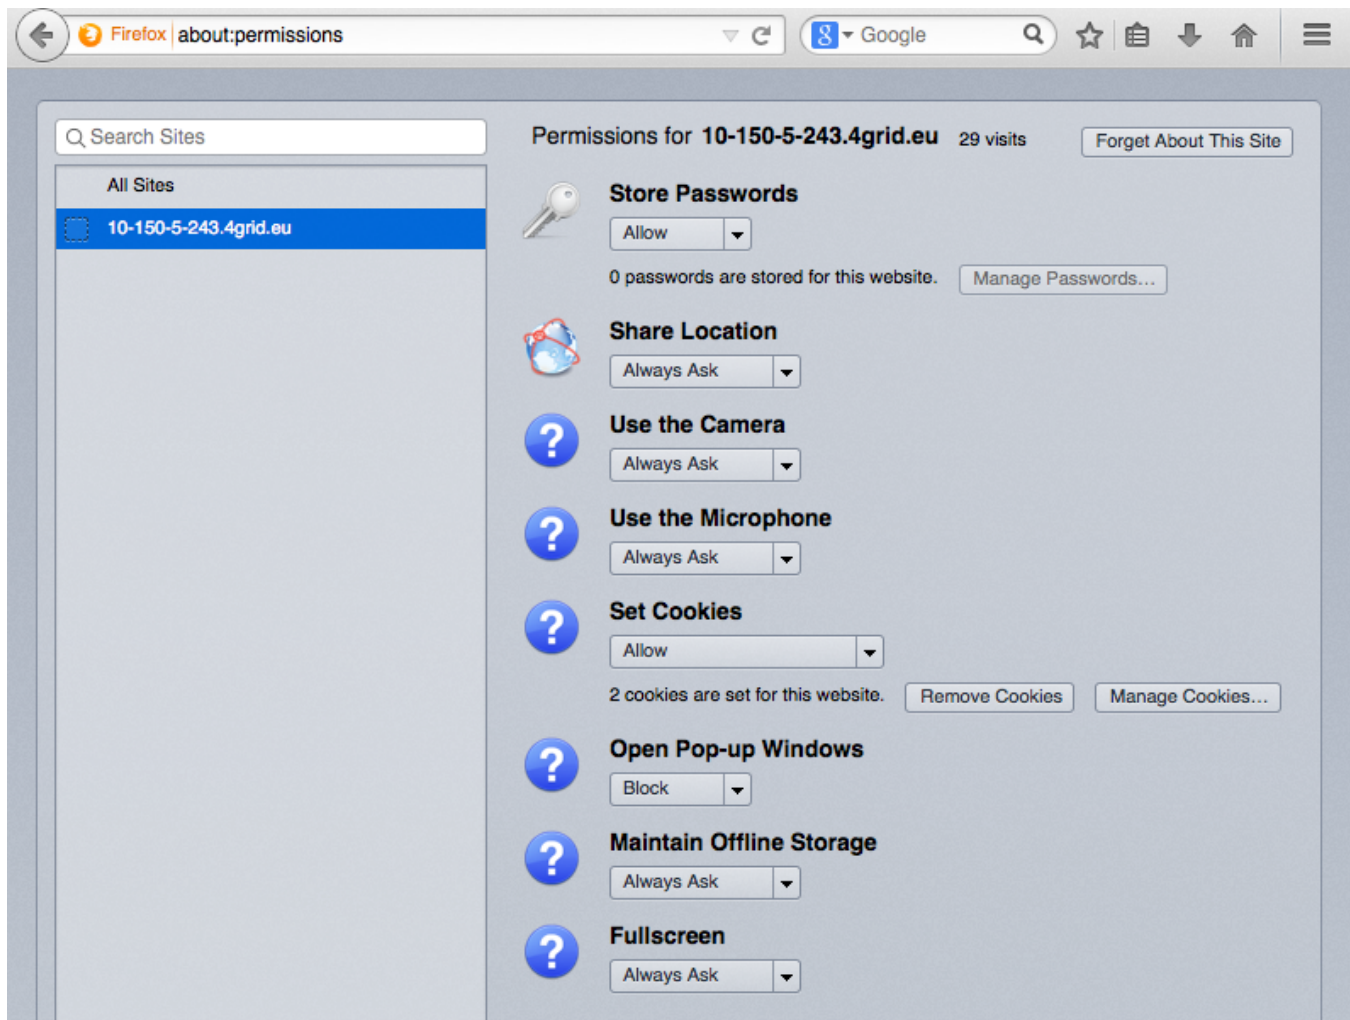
Firefox about:permissions

Google

Search Sites

All Sites

10-150-5-243.4grid.eu

Permissions for 10-150-5-243.4grid.eu 29 visits

Forget About This Site

Store Passwords

Allow

0 passwords are stored for this website.

Manage Passwords…

Share Location

Always Ask

Use the Camera

Always Ask

Use the Microphone

Always Ask

Set Cookies

Allow

2 cookies are set for this website.

Remove Cookies

Manage Cookies…

Open Pop-up Windows

Block

Maintain Offline Storage

Always Ask

Fullscreen

Always Ask